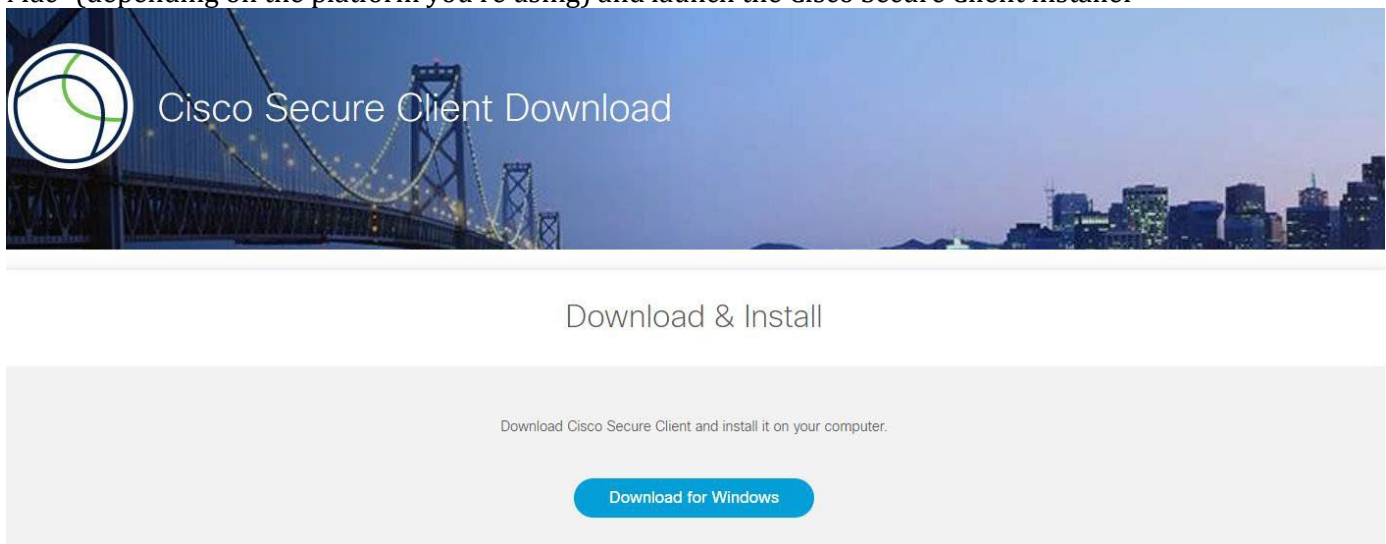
Mac" (depending on the platform you're using) and launch the Cisco Secure Client installer

Cisco Secure Client Download

Download & Install

Download Cisco Secure Client and install it on your computer.

Download for Windows